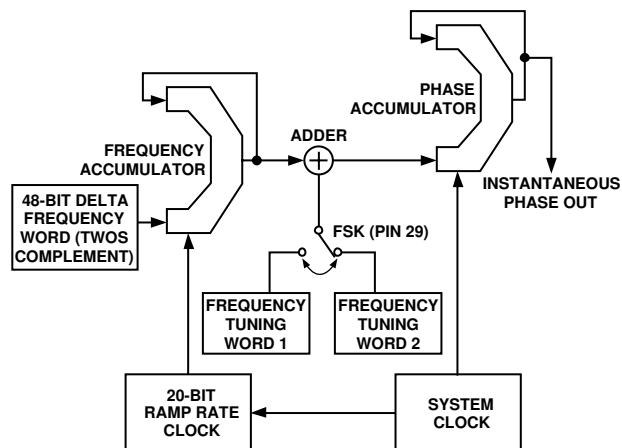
PHASE ACCUMULATOR

FREQUENCY ACCUMULATOR

ADDER

48-BIT DELTA FREQUENCY WORD (TWOS COMPLEMENT)

INSTANTANEOUS PHASE OUT

FSK (PIN 29)

FREQUENCY TUNING WORD 1

FREQUENCY TUNING WORD 2

20-BIT RAMP RATE CLOCK

SYSTEM CLOCK